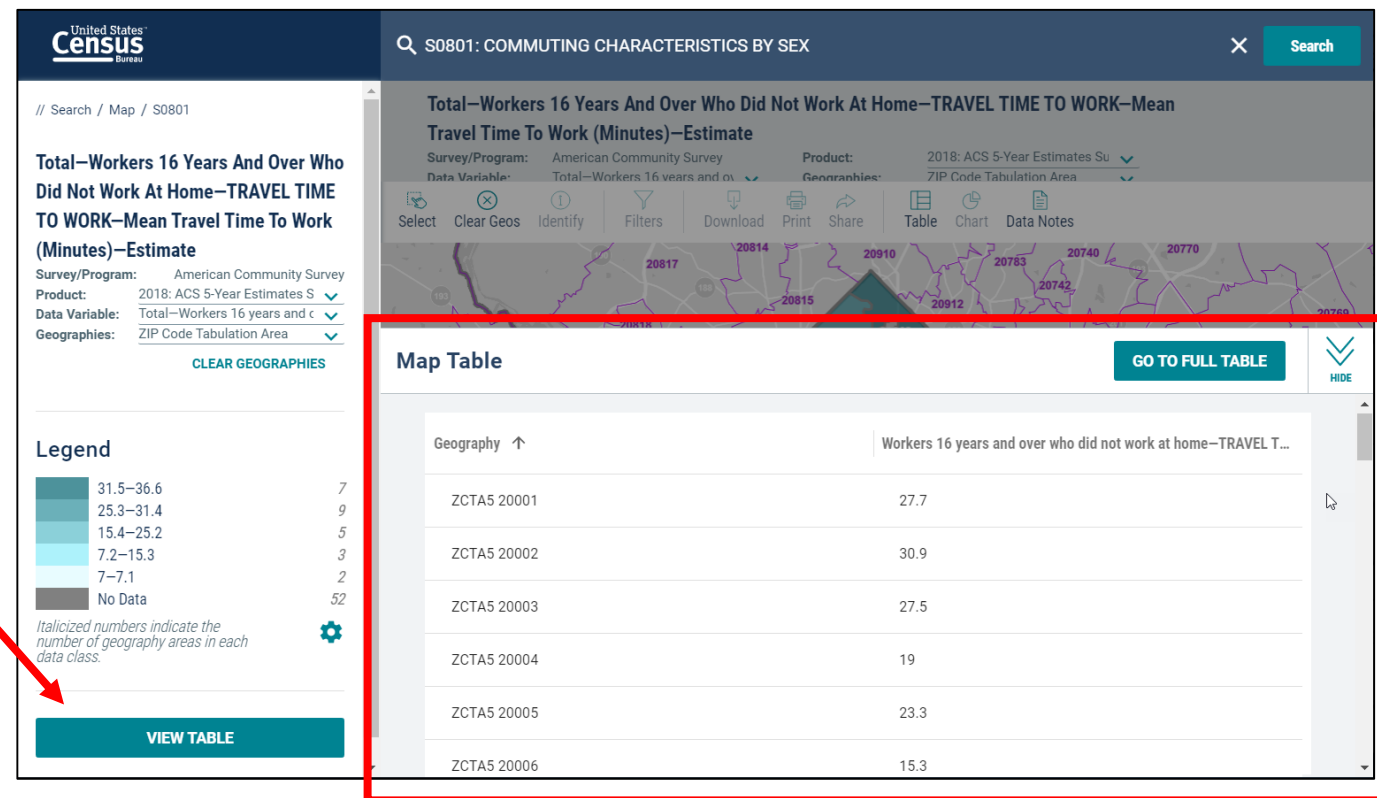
United States Census Bureau

S0801: COMMUTING CHARACTERISTICS BY SEX

Search

// Search / Map / S0801

Total—Workers 16 Years And Over Who Did Not Work At Home—TRAVEL TIME TO WORK—Mean Travel Time To Work (Minutes)—Estimate

Survey/Program: American Community Survey
Product: 2018: ACS 5-Year Estimates S
Data Variable: Total—Workers 16 years and c
Geographies: ZIP Code Tabulation Area

CLEAR GEOGRAPHIES

Legend

| | |
|---|---|
| 31.5—36.6 | 7 |
| 25.3—31.4 | 9 |
| 15.4—25.2 | 5 |
| 7.2—15.3 | 3 |
| 7—7.1 | 2 |
| No Data | 52 |

Italicized numbers indicate the number of geography areas in each data class.

VIEW TABLE

Total—Workers 16 Years And Over Who Did Not Work At Home—TRAVEL TIME TO WORK—Mean Travel Time To Work (Minutes)—Estimate

Survey/Program: American Community Survey
Product: 2018: ACS 5-Year Estimates Su
Data Variable: Total—Workers 16 years and ov
Geographies: ZIP Code Tabulation Area

Select Clear Geos Identify Filters Download Print Share Table Chart Data Notes

20814 20910 20740 20770 20817 20783 20742 20815 20912

Map Table

GO TO FULL TABLE

HIDE

| Geography ↑ | Workers 16 years and over who did not work at home—TRAVEL T... |
|---|---|
| ZCTA5 20001 | 27.7 |
| ZCTA5 20002 | 30.9 |
| ZCTA5 20003 | 27.5 |
| ZCTA5 20004 | 19 |
| ZCTA5 20005 | 23.3 |
| ZCTA5 20006 | 15.3 |